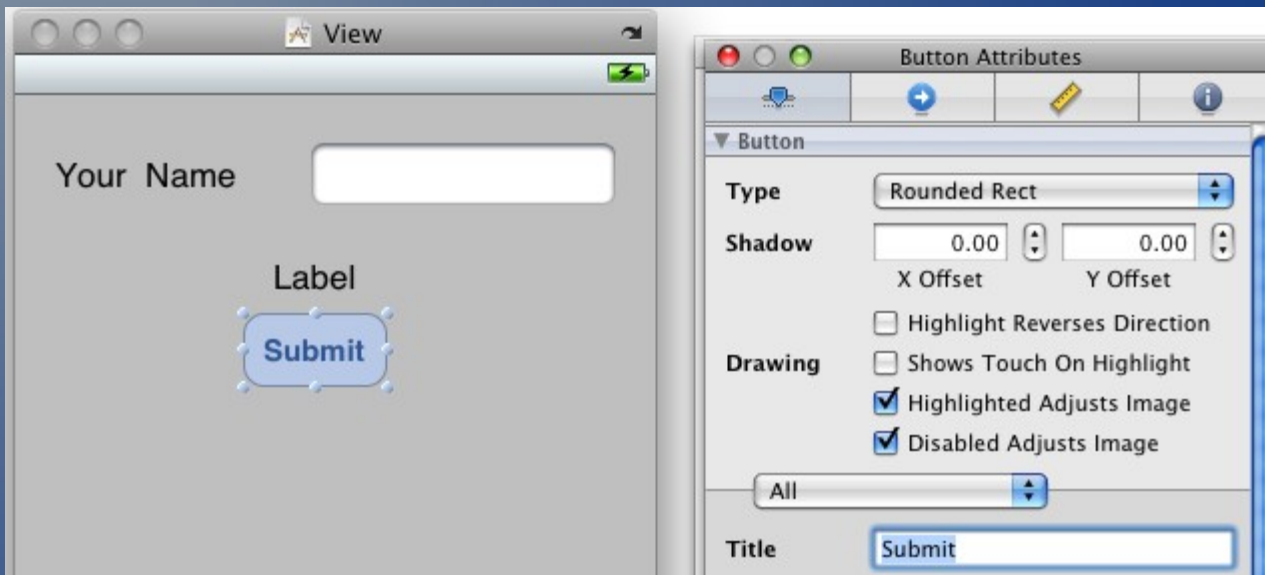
View

Your Name

Label

Submit

Button Attributes

▼ Button

Type Rounded Rect

Shadow 0.00 0.00
X Offset Y Offset

Drawing
Highlight Reverses Direction
Shows Touch On Highlight
Highlighted Adjusts Image
Disabled Adjusts Image

All

Title Submit